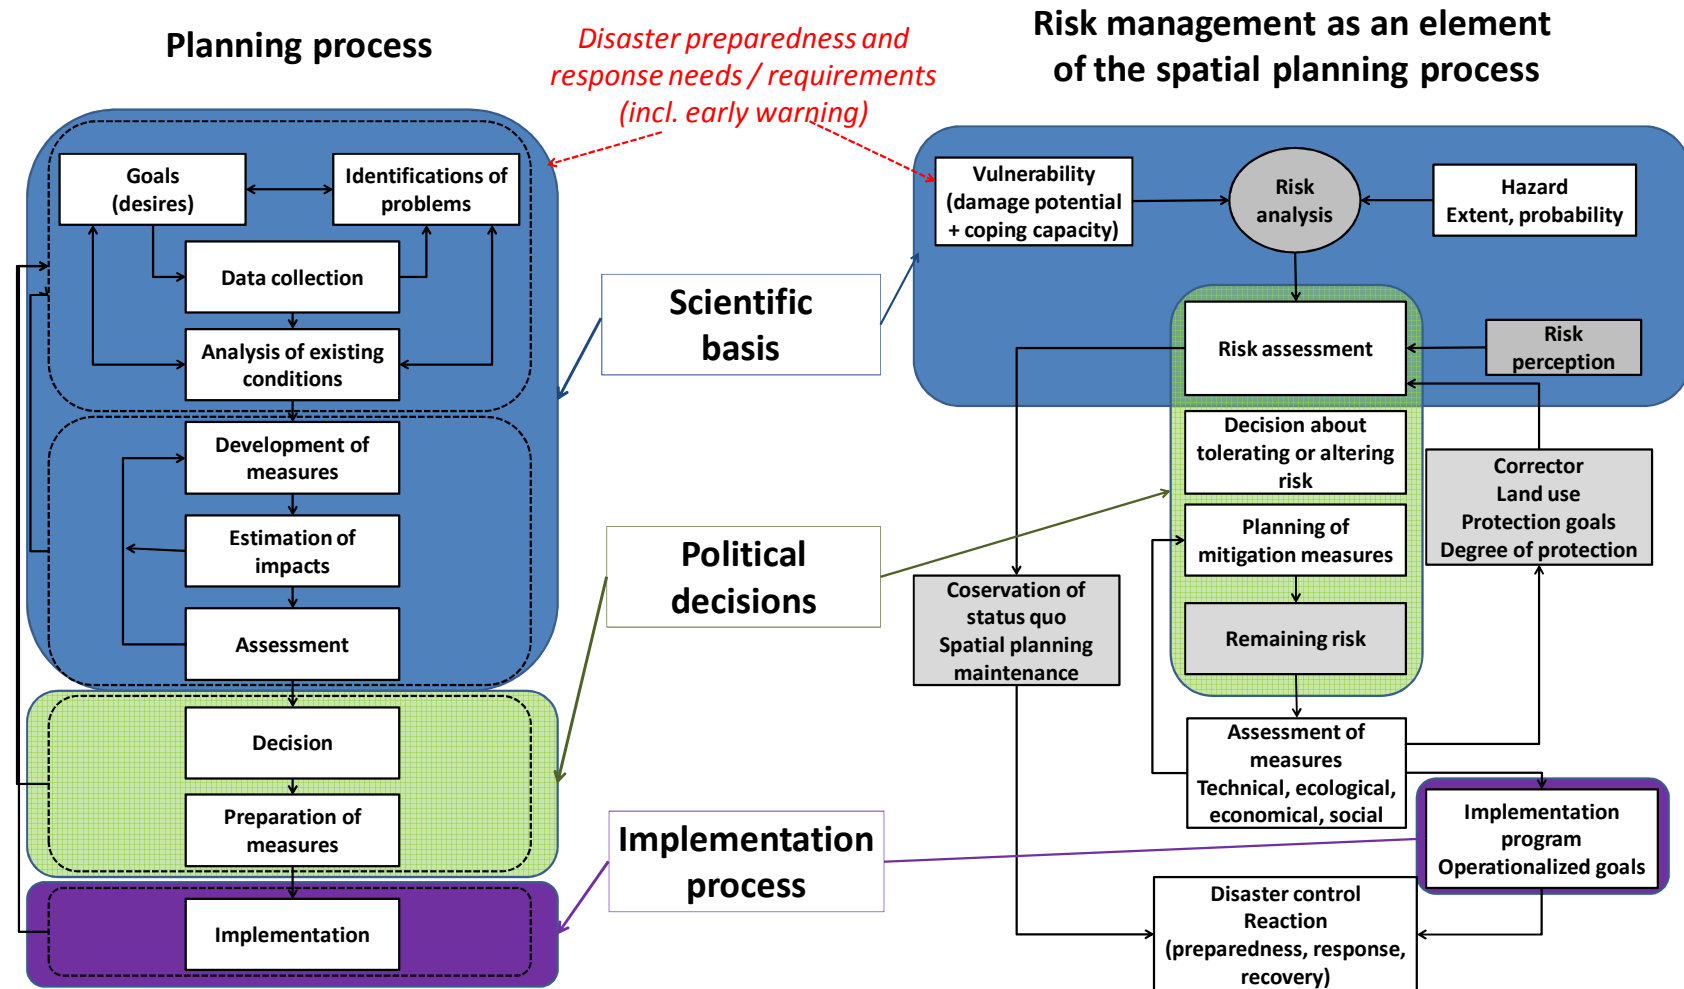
Planning process

Disaster preparedness and response needs / requirements (incl. early warning)

Risk management as an element of the spatial planning process

Goals (desires)

Identifications of problems

Data collection

Analysis of existing conditions

Development of measures

Estimation of impacts

Assessment

Decision

Preparation of measures

Implementation

Scientific basis

Political decisions

Implementation process

Vulnerability (damage potential + coping capacity)

Risk analysis

Hazard Extent, probability

Risk assessment

Risk perception

Decision about tolerating or altering risk

Planning of mitigation measures

Remaining risk

Corrector Land use Protection goals Degree of protection

Coservation of status quo Spatial planning maintenance

Assessment of measures Technical, ecological, economical, social

Implementation program Operationalized goals

Disaster control Reaction (preparedness, response, recovery)